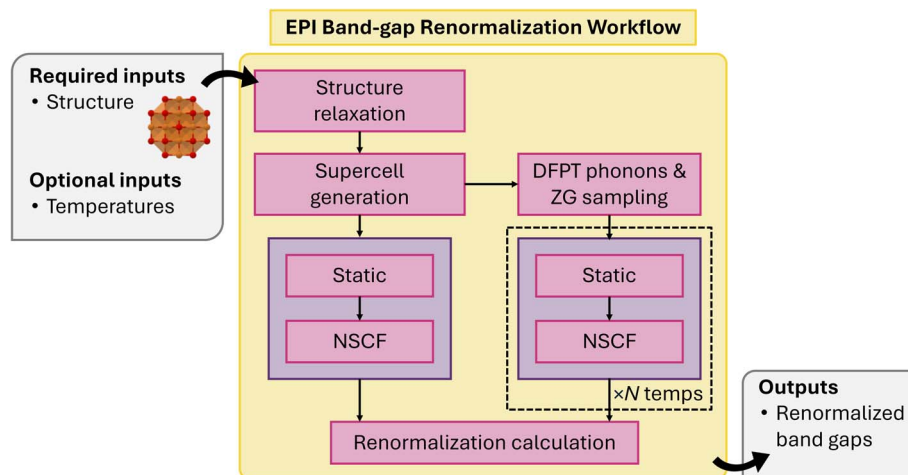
EPI Band-gap Renormalization Workflow

Required inputs
• Structure

Optional inputs
• Temperatures

Structure relaxation

Supercell generation

DFPT phonons & ZG sampling

Static

NSCF

Static

NSCF

×$N$ temps

Renormalization calculation

Outputs
• Renormalized band gaps